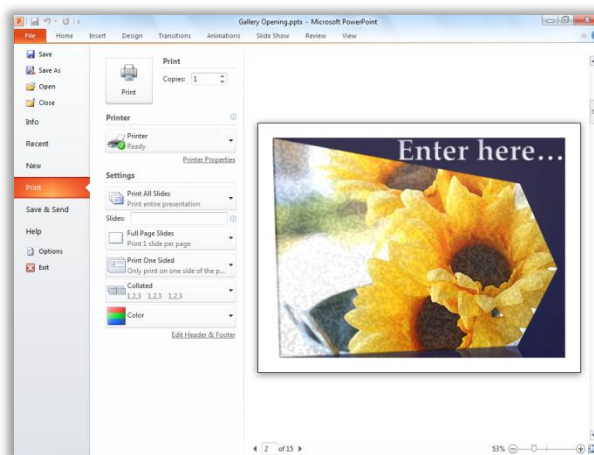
Gallery Opening.pptx - Microsoft PowerPoint

File Home Insert Design Transitions Animations Slide Show Review View

Save
Save As
Open
Close
Info
Recent
New
Print
Save & Send
Help
Options
Exit

Print
Copies: 1
Print

Printer
Printer
Ready
Printer Properties

Settings
Print All Slides
Print entire presentation
Slides:
Full Page Slides
Print 1 slide per page
Print One Sided
Only print on one side of the p...
Collated
1,2,3 1,2,3 1,2,3
Color
Edit Header & Footer

Enter here...

2 of 15

53%